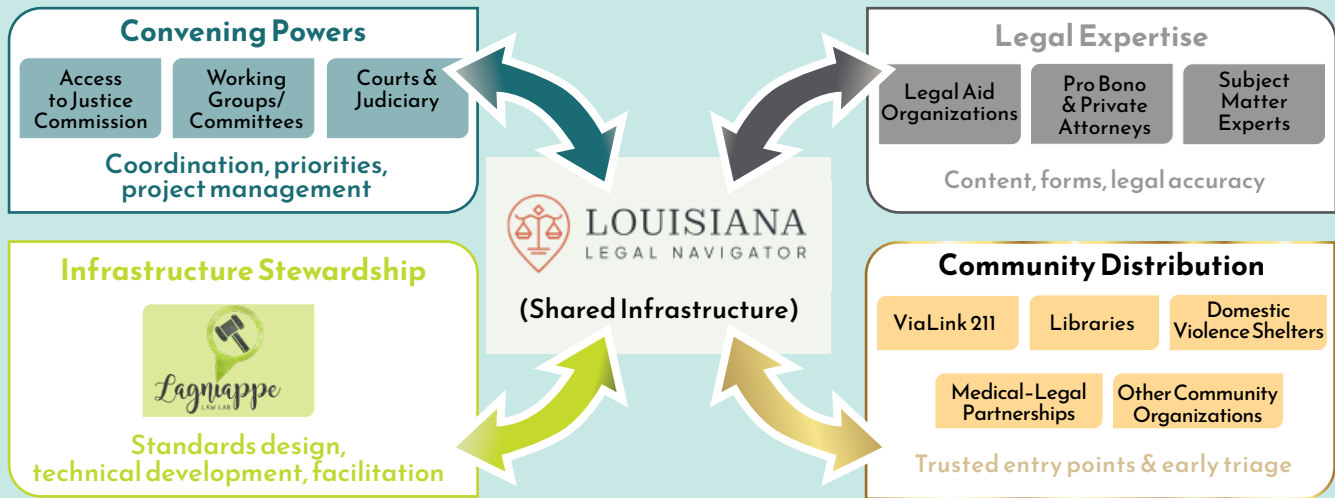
Convening Powers

Access to Justice Commission

Working Groups/ Committees

Courts & Judiciary

Coordination, priorities, project management

Legal Expertise

Legal Aid Organizations

Pro Bono & Private Attorneys

Subject Matter Experts

Content, forms, legal accuracy

LOUISIANA
LEGAL NAVIGATOR

(Shared Infrastructure)

Infrastructure Stewardship

Lagniappe
LAW LAB

Standards design, technical development, facilitation

Community Distribution

ViaLink 211

Libraries

Domestic Violence Shelters

Medical-Legal Partnerships

Other Community Organizations

Trusted entry points & early triage